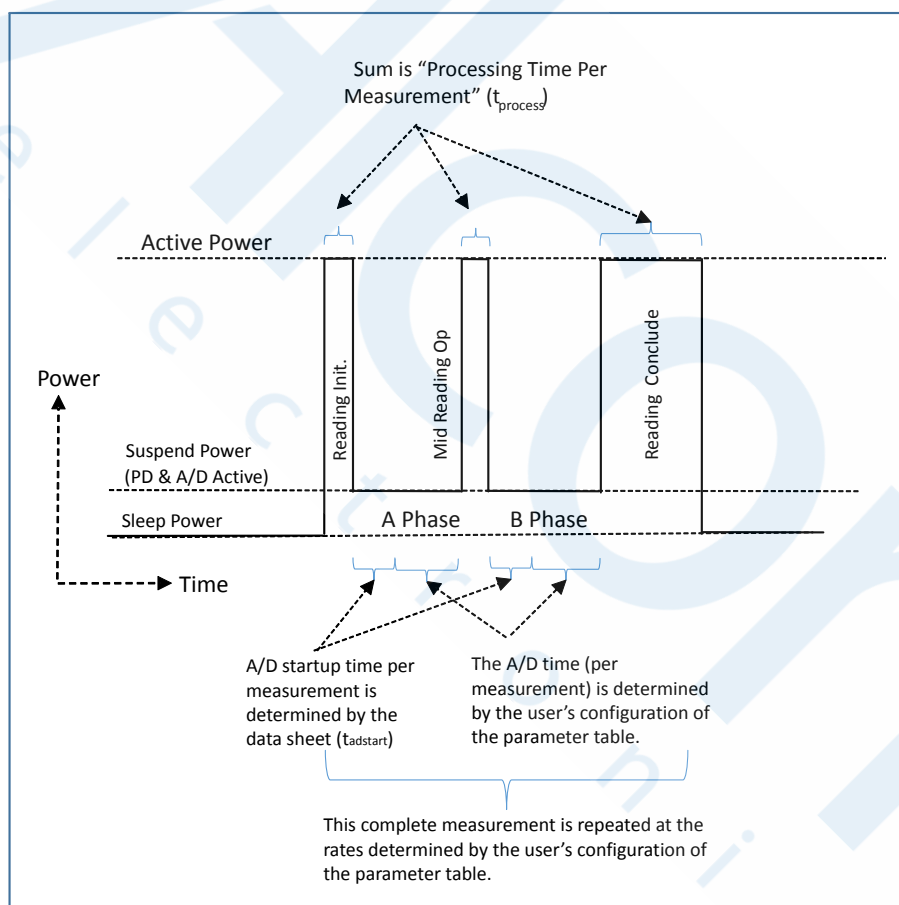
Sum is “Processing Time Per Measurement” ($t_{process}$)

Active Power

Reading Init.

Mid Reading Op

Reading Conclude

Power

Suspend Power (PD & A/D Active)

Sleep Power

A Phase

B Phase

Time

A/D startup time per measurement is determined by the data sheet ($t_{adstart}$)

The A/D time (per measurement) is determined by the user’s configuration of the parameter table.

This complete measurement is repeated at the rates determined by the user’s configuration of the parameter table.